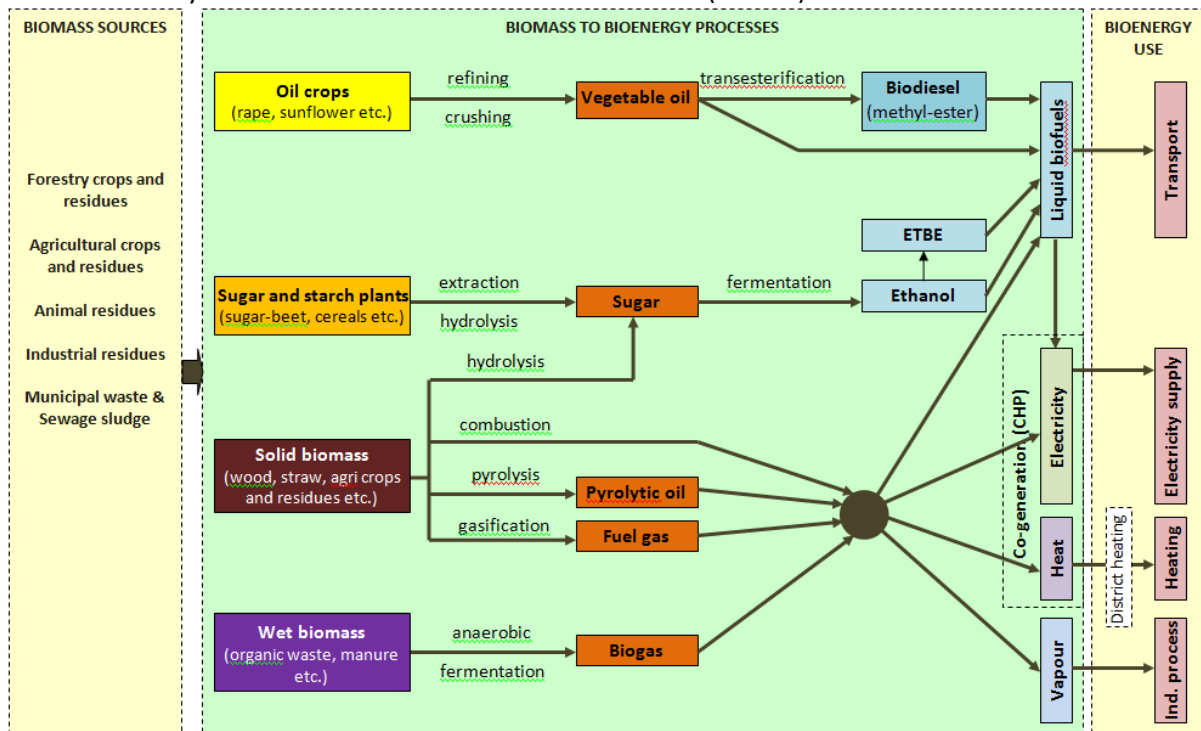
BIOMASS SOURCES

Forestry crops and residues

Agricultural crops and residues

Animal residues

Industrial residues

Municipal waste & Sewage sludge

BIOMASS TO BIOENERGY PROCESSES

Oil crops (rape, sunflower etc.)

refining

crushing

Vegetable oil

transesterification

Biodiesel (methyl-ester)

Sugar and starch plants (sugar-beet, cereals etc.)

extraction

hydrolysis

Sugar

fermentation

Ethanol

ETBE

hydrolysis

combustion

Solid biomass (wood, straw, agri crops and residues etc.)

pyrolysis

Pyrolytic oil

gasification

Fuel gas

Wet biomass (organic waste, manure etc.)

anaerobic

fermentation

Biogas

Liquid biofuels

Co-generation (CHP)

Electricity

Heat

Vapour

BIOENERGY USE

Transport

Electricity supply

District heating

Heating

Ind. process